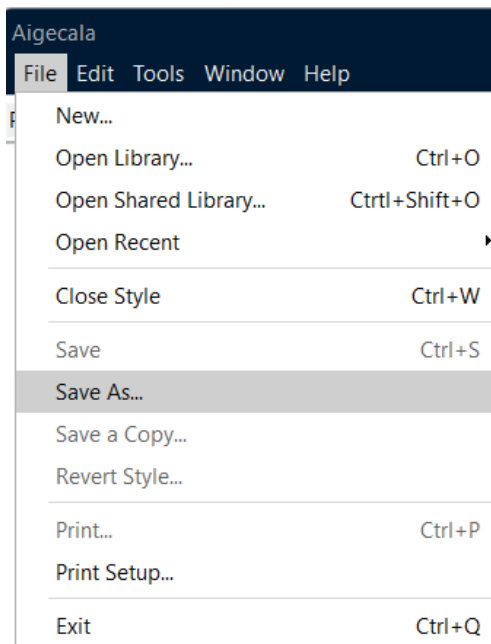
Aigecala

File Edit Tools Window Help

New...
Open Library... Ctrl+O
Open Shared Library... Ctrtl+Shift+O
Open Recent

Close Style Ctrl+W

Save Ctrl+S
Save As...
Save a Copy...
Revert Style...

Print... Ctrl+P
Print Setup...

Exit Ctrl+Q